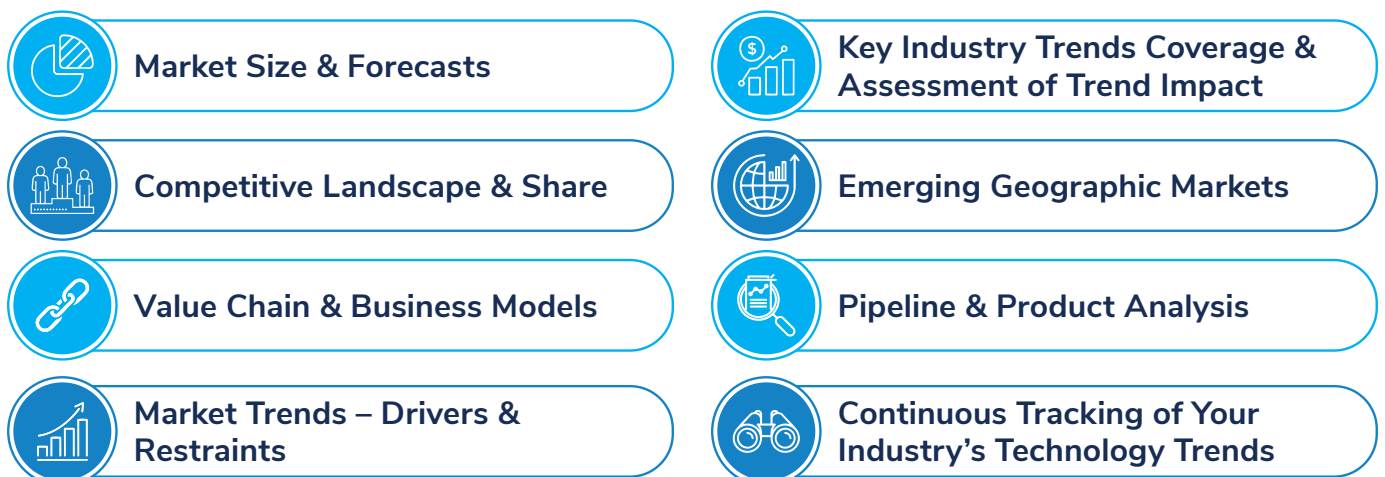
Market Size & Forecasts

Competitive Landscape & Share

Value Chain & Business Models

Market Trends – Drivers & Restraints

$

Key Industry Trends Coverage & Assessment of Trend Impact

Emerging Geographic Markets

Pipeline & Product Analysis

Continuous Tracking of Your Industry’s Technology Trends